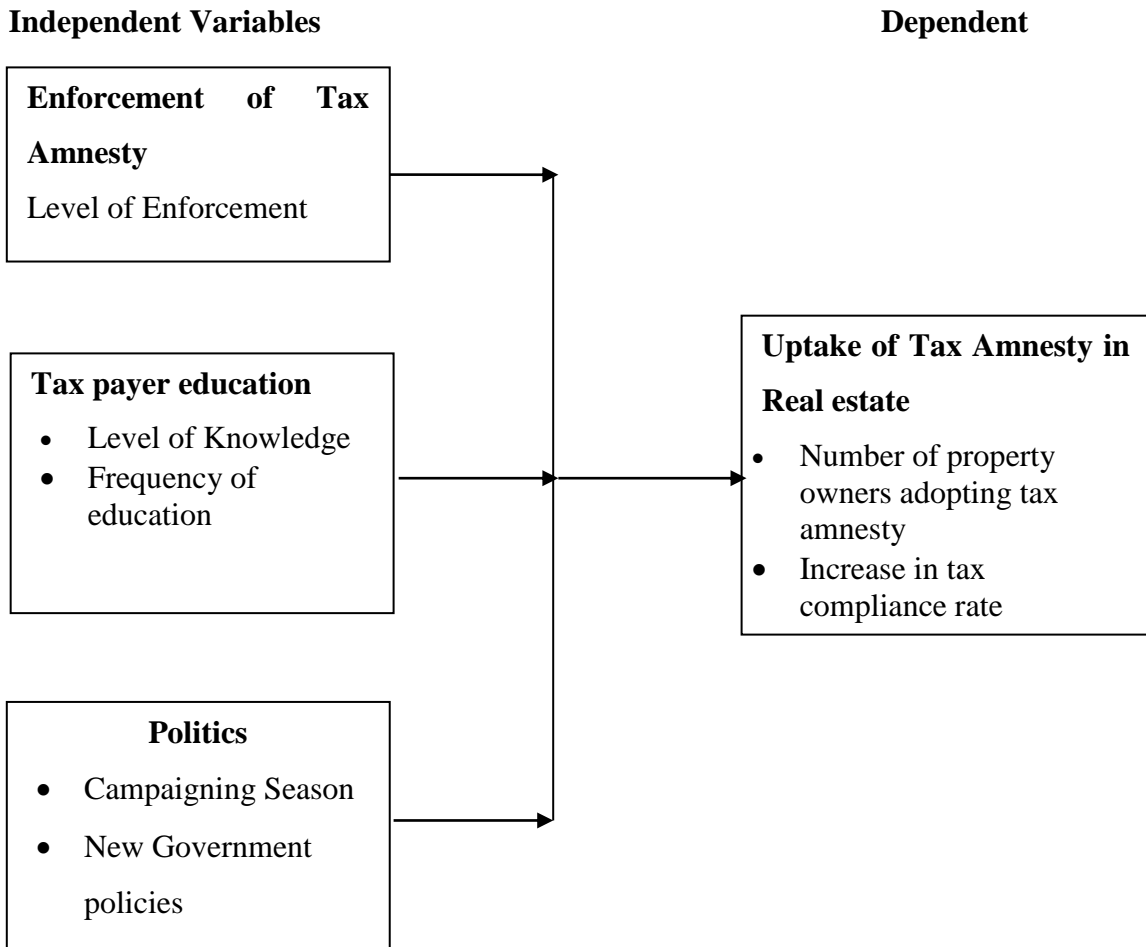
Independent Variables

Dependent

Enforcement of Tax Amnesty

Level of Enforcement

Tax payer education

- Level of Knowledge
- Frequency of education

Uptake of Tax Amnesty in Real estate

- Number of property owners adopting tax amnesty
- Increase in tax compliance rate

Politics

- Campaigning Season
- New Government policies